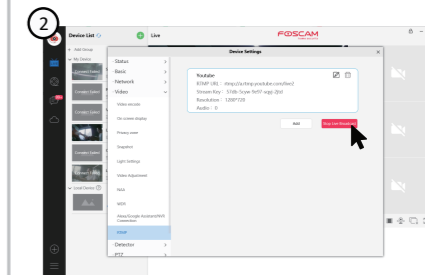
2

Device List

Live

FOSCAM

+ Add Group

My Device

Connect Failed

Connect Failed

Connect Failed

Connect Failed

Connect Failed

Local Device

Device Settings

×

Status

Basic

Network

Video

Video encode

On screen display

Privacy zone

Snapshot

Light Settings

Video Adjustment

RAA

WDR

Alexa/Google Assistant/IFTTT Connection

RTMP

Detector

PTZ

Youtube

RTMP URL : rtmp://a.rtmp.youtube.com/live2

Stream Key : 51kb-3vyw-9r97-ugpj-j9zl

Resolution : 1280*720

Audio : 0

Add

Stop Live Broadcast